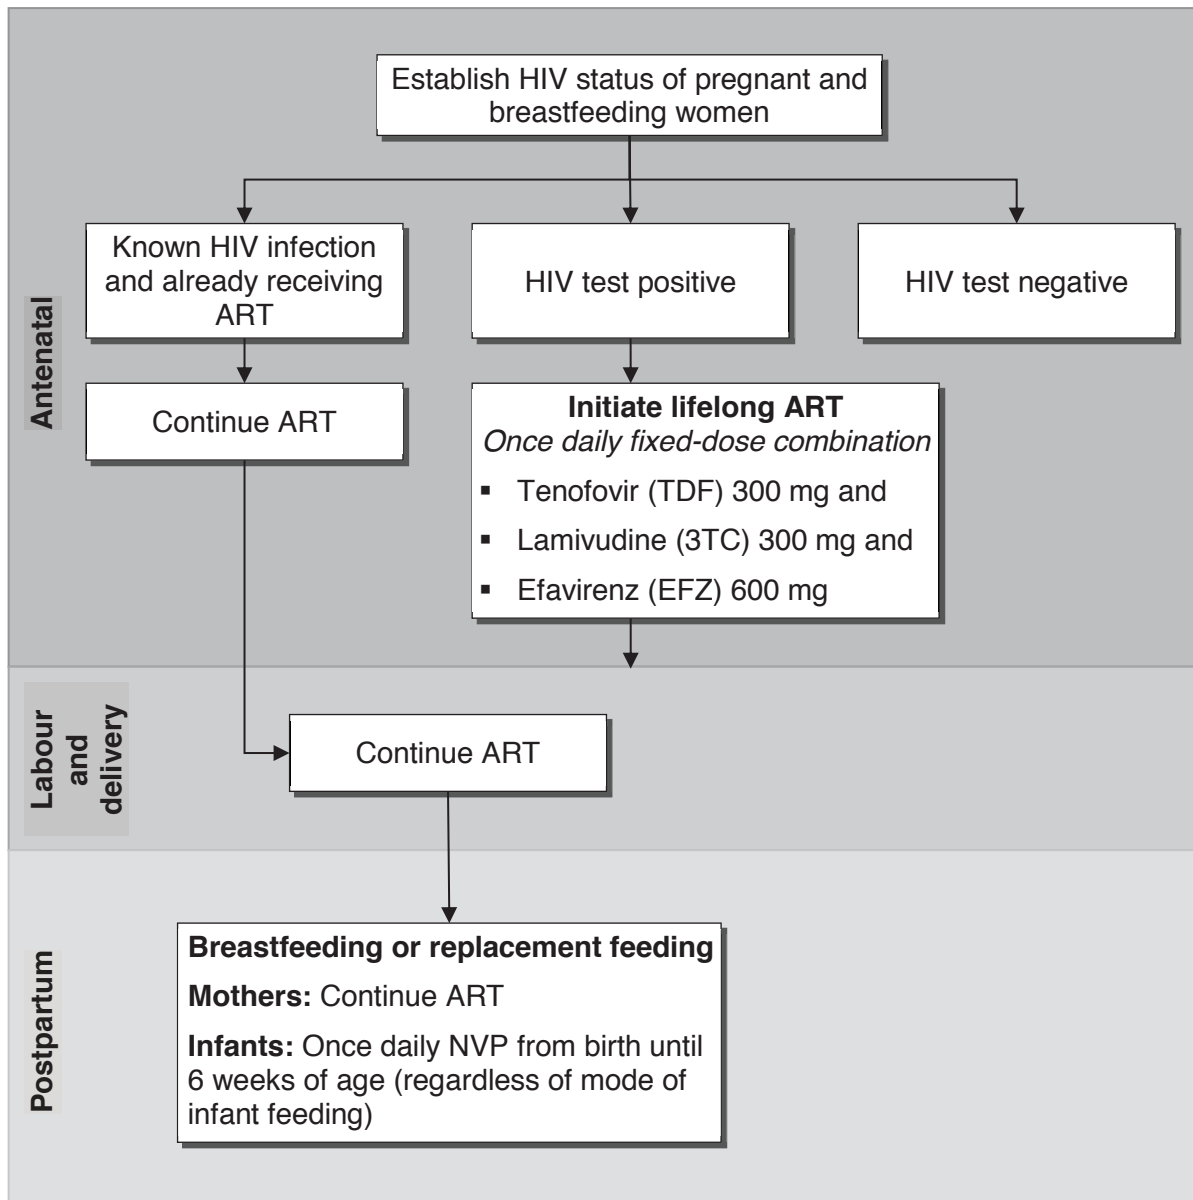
Establish HIV status of pregnant and breastfeeding women

Antenatal

Known HIV infection and already receiving ART

HIV test positive

HIV test negative

Continue ART

**Initiate lifelong ART**
*Once daily fixed-dose combination*
- Tenofovir (TDF) 300 mg and
- Lamivudine (3TC) 300 mg and
- Efavirenz (EFZ) 600 mg

Labour and delivery

Continue ART

Postpartum

**Breastfeeding or replacement feeding**

**Mothers:** Continue ART

**Infants:** Once daily NVP from birth until 6 weeks of age (regardless of mode of infant feeding)